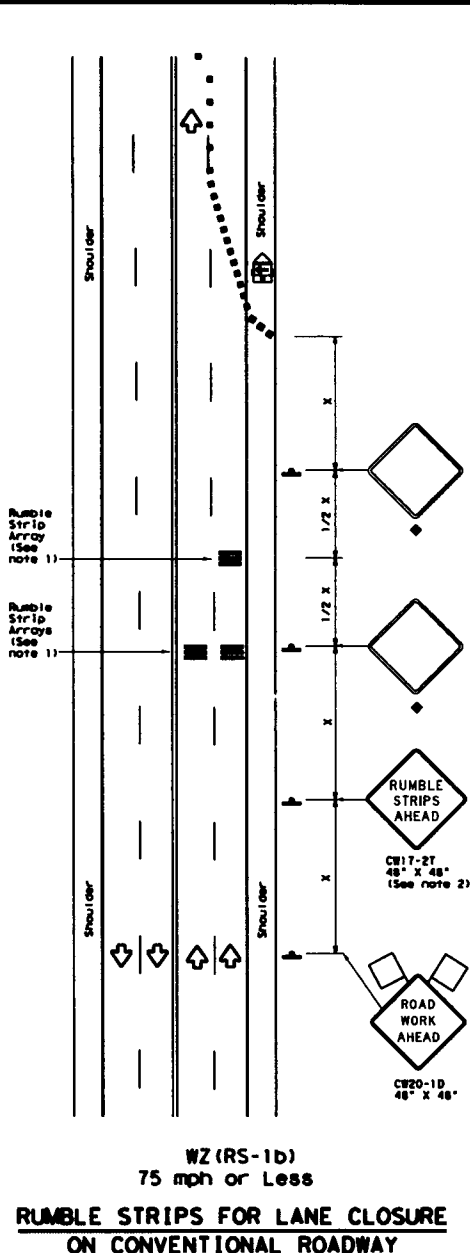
Shoulder

Shoulder

x

Rumble Strip Array (See note 1)

1/2 x

Rumble Strip Arrays (See note 1)

1/2 x

x

RUMBLE STRIPS AHEAD

CW17-2T 48" X 48" (See note 2)

x

Shoulder

Shoulder

ROAD WORK AHEAD

CW20-1D 48" X 48"

WZ(RS-1b)
75 mph or Less

RUMBLE STRIPS FOR LANE CLOSURE ON CONVENTIONAL ROADWAY